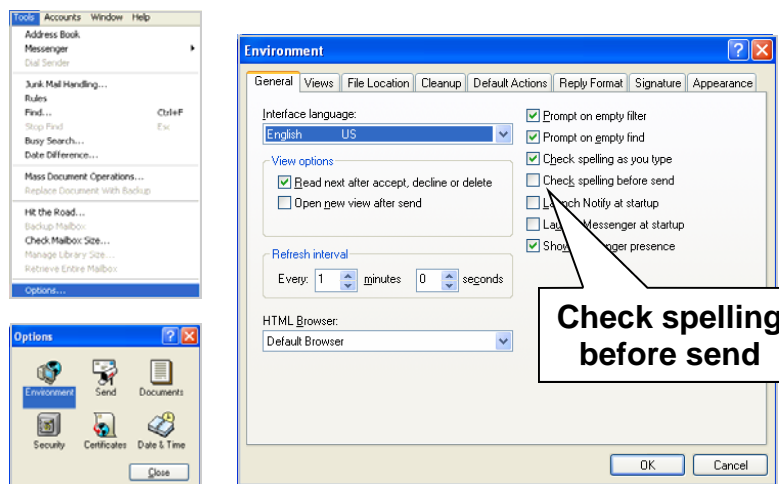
Tools Accounts Window Help

Address Book
Messenger
Dial Sender

Junk Mail Handling...
Rules
Find... Ctrl+F
Stop Find Esc
Busy Search...
Date Difference...

Mass Document Operations...
Replace Document With Backup

Hit the Road...
Backup Mailbox
Check Mailbox Size...
Manage Library Size...
Retrieve Entire Mailbox

Options...

Options

Environment
Send
Documents
Security
Certificates
Date & Time
Close

Environment

General Views File Location Cleanup Default Actions Reply Format Signature Appearance

Interface language:
English US

View options
Read next after accept, decline or delete
Open new view after send

Refresh interval
Every: 1 minutes 0 seconds

HTML Browser:
Default Browser

Prompt on empty filter
Prompt on empty find
Check spelling as you type
Check spelling before send
La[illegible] Notify at startup
Lau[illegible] Messenger at startup
Sho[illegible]nger presence

Check spelling before send

OK Cancel